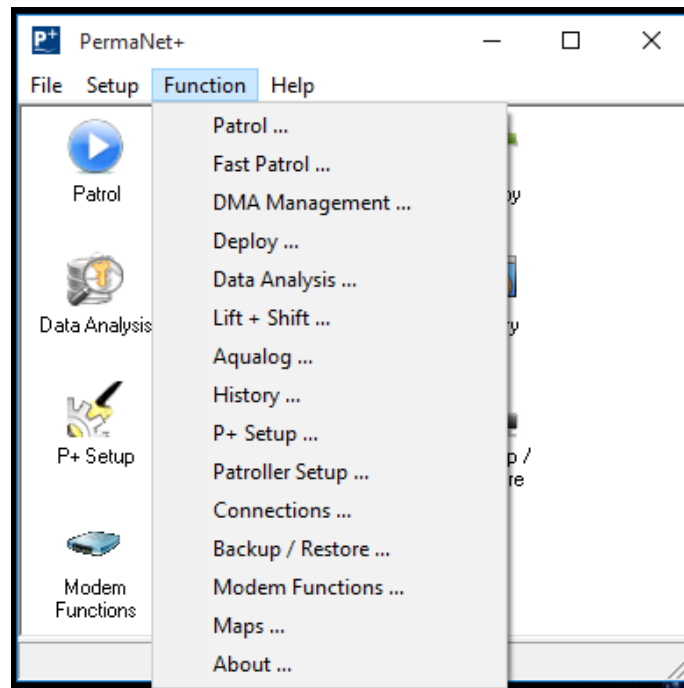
P+ PermaNet+

File Setup Function Help

Patrol

Data Analysis

P+ Setup

Modem Functions

Patrol ...
Fast Patrol ...
DMA Management ...
Deploy ...
Data Analysis ...
Lift + Shift ...
Aqualog ...
History ...
P+ Setup ...
Patroller Setup ...
Connections ...
Backup / Restore ...
Modem Functions ...
Maps ...
About ...

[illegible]y

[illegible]y

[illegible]p /
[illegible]re